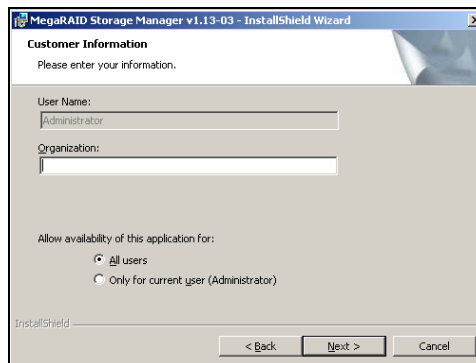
MegaRAID Storage Manager v1.13-03 - InstallShield Wizard

Customer Information

Please enter your information.

User Name:

Administrator

Organization:

Allow availability of this application for:

All users

Only for current user (Administrator)

InstallShield

< Back

Next >

Cancel